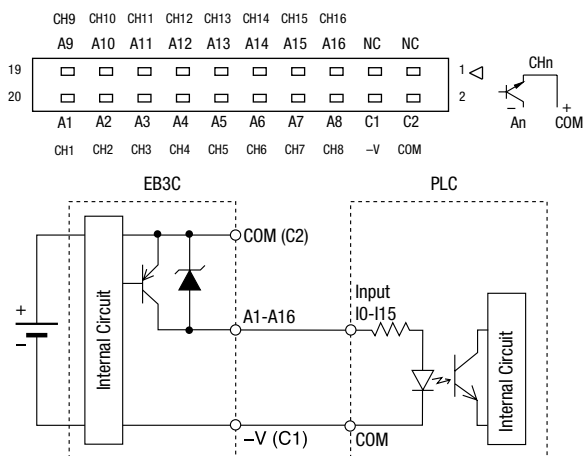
CH9 CH10 CH11 CH12 CH13 CH14 CH15 CH16
A9 A10 A11 A12 A13 A14 A15 A16 NC NC
19
20
1
2
A1 A2 A3 A4 A5 A6 A7 A8 C1 C2
CH1 CH2 CH3 CH4 CH5 CH6 CH7 CH8 –V COM

CHn
–
+
An
COM

EB3C
PLC
COM (C2)
+
–
Internal Circuit
A1-A16
Input
I0-I15
Internal Circuit
–V (C1)
COM